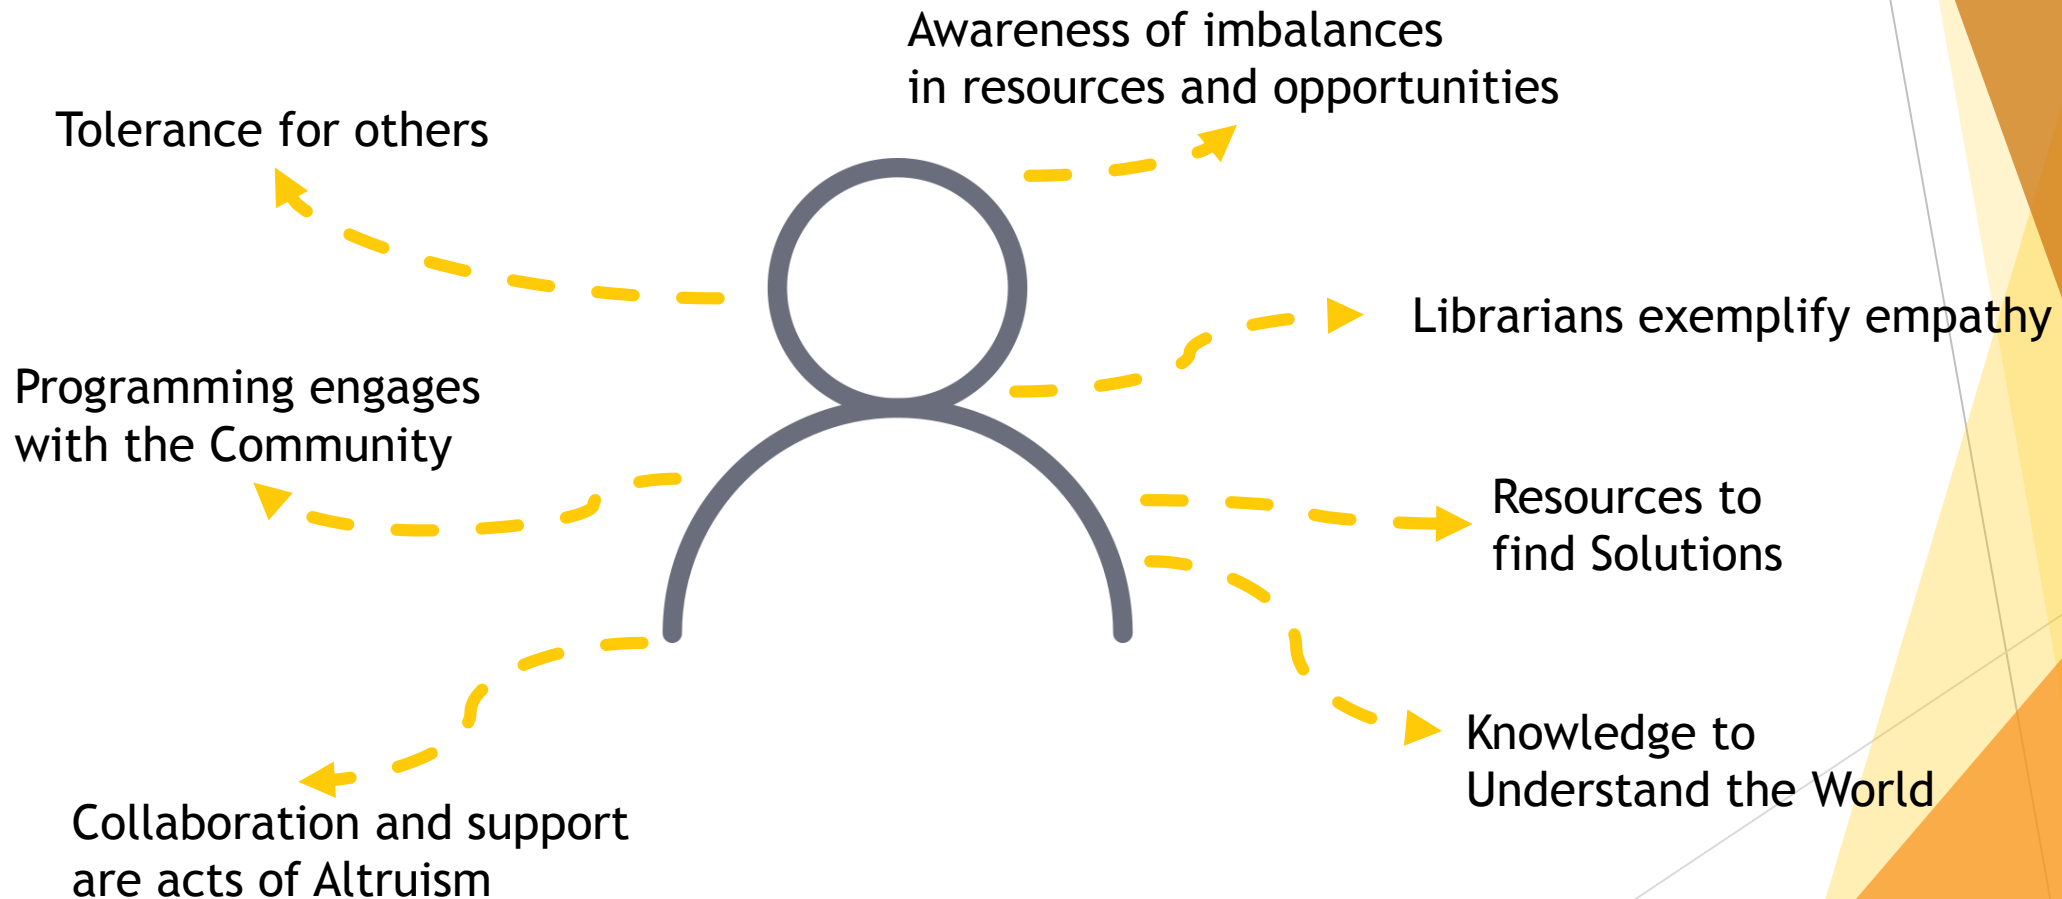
Awareness of imbalances in resources and opportunities

Tolerance for others

Librarians exemplify empathy

Programming engages with the Community

Resources to find Solutions

Knowledge to Understand the World

Collaboration and support are acts of Altruism